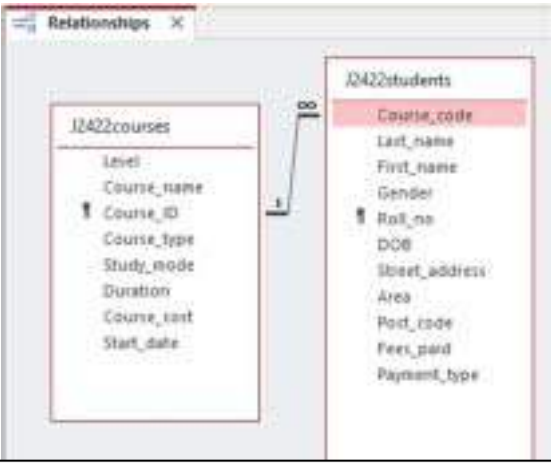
Relationships ×

J2422courses
Level
Course_name
Course_ID
Course_type
Study_mode
Duration
Course_cost
Start_date

1
∞

J2422students
Course_code
Last_name
First_name
Gender
Roll_no
DOB
Street_address
Area
Post_code
Fees_paid
Payment_type